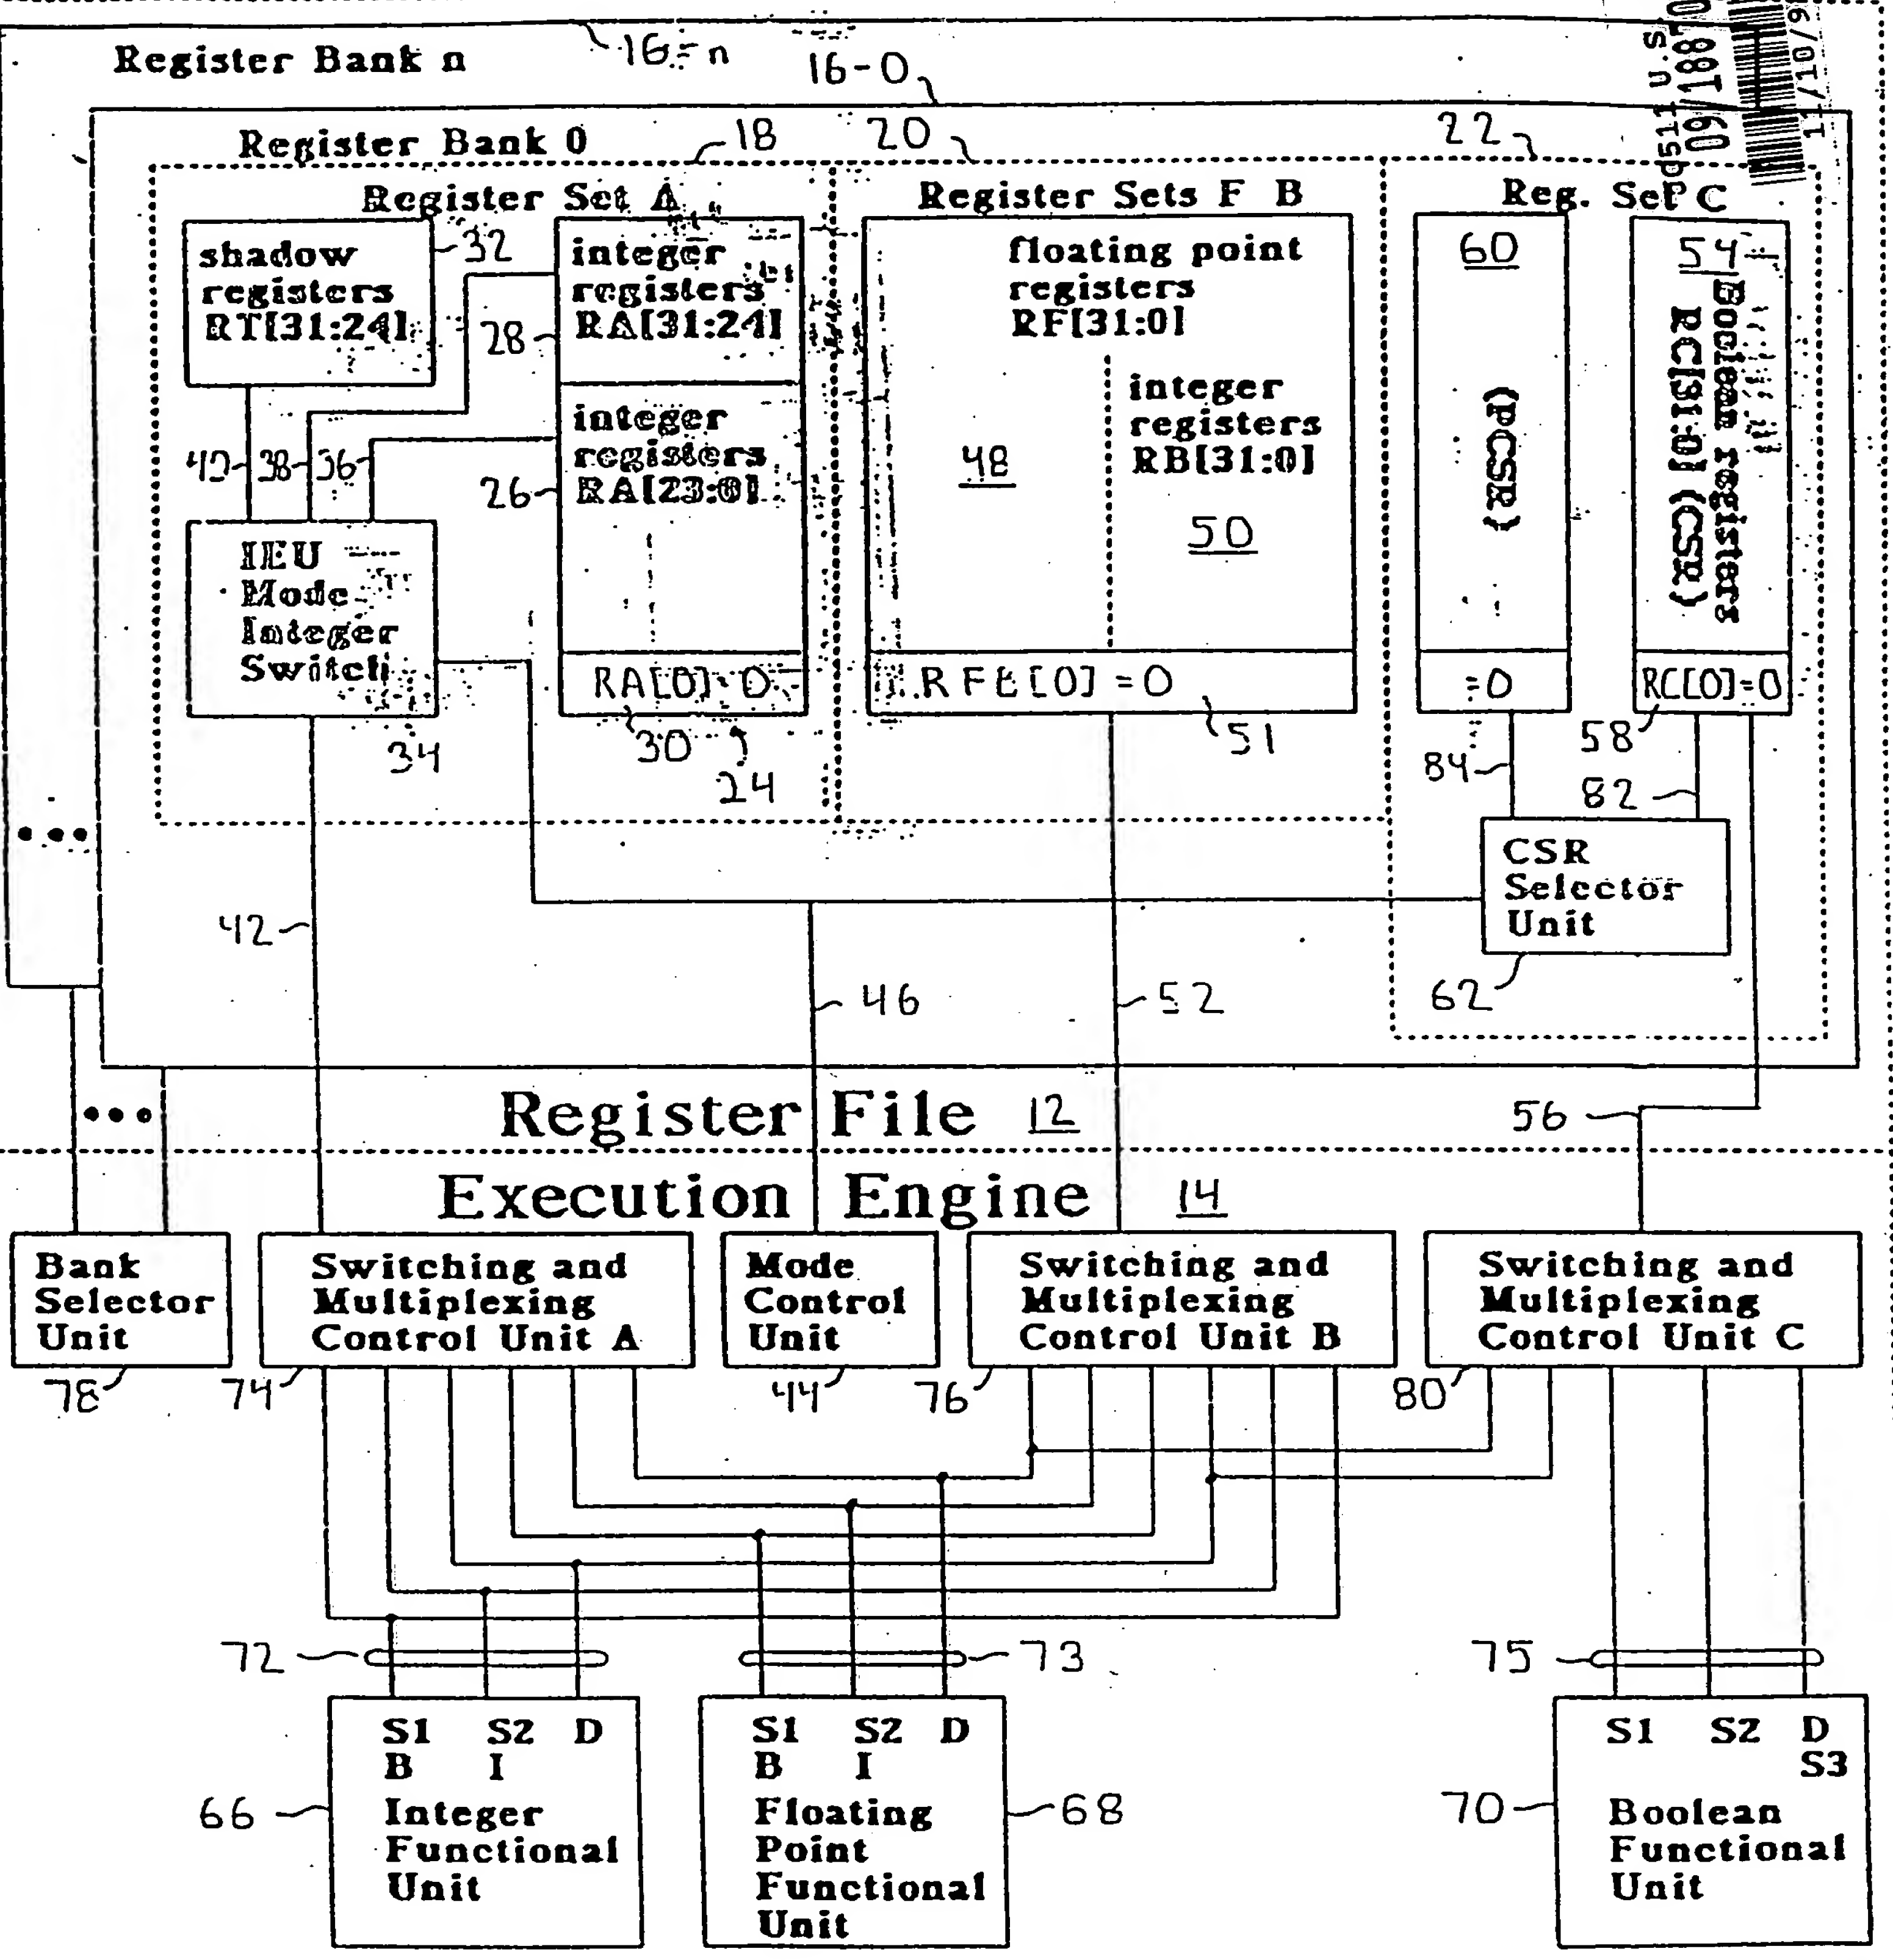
Register Bank n 16-n 16-0

Register Bank 0 18 20 22

Register Set A

Register Sets F B

Reg. Set C

shadow registers RT[31:24] 32

integer registers RA[31:24] 28

integer registers RA[23:0] 26

RA[0]=0 30 24

floating point registers RF[31:0]

48

integer registers RB[31:0]

50

RFB[0]=0 51

60

{PCSR}

=0

54

Boolean registers RC[31:0] {CSR}

RC[0]=0 58

40 38 36

IEU Mode Integer Switch 34

84 82

CSR Selector Unit 62

42 46 52

Register File 12

56

Execution Engine 14

Bank Selector Unit 78

Switching and Multiplexing Control Unit A 74

Mode Control Unit 44

Switching and Multiplexing Control Unit B 76

Switching and Multiplexing Control Unit C 80

72 73 75

66 S1 B S2 I D Integer Functional Unit

S1 B S2 I D Floating Point Functional Unit 68

70 S1 S2 D S3 Boolean Functional Unit

d513 U.S. 09/188 11/10/9